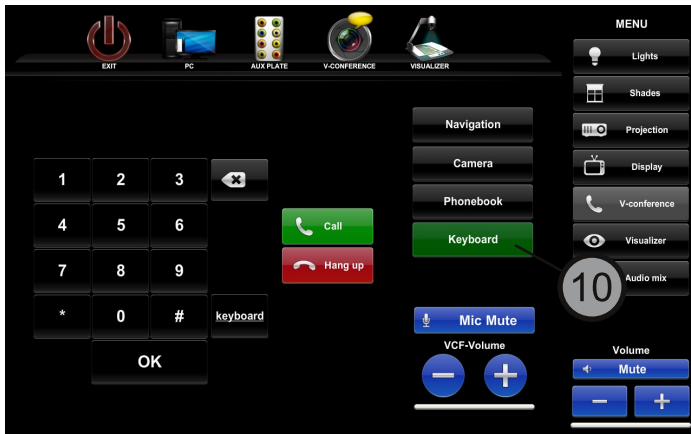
EXIT
PC
AUX PLATE
V-CONFERENCE
VISUALIZER

MENU
Lights
Shades
Projection
Display
V-conference
Visualizer
Audio mix

Navigation
Camera
Phonebook
Keyboard

10

1
2
3
4
5
6
7
8
9
*
0
#
keyboard
OK

Call
Hang up

Mic Mute
VCF-Volume

Volume
Mute